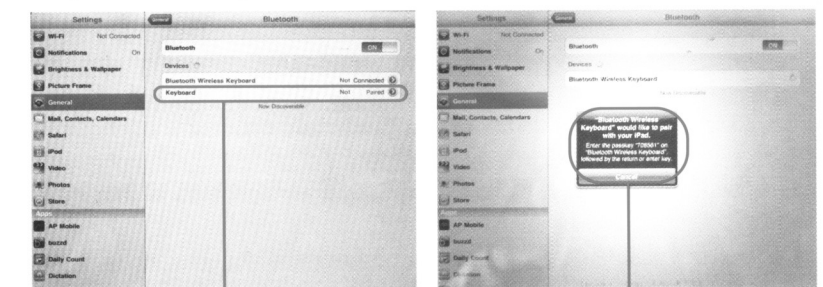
Settings

Wi-Fi Not Connected

Notifications On

Brightness & Wallpaper

Picture Frame

General

Mail, Contacts, Calendars

Safari

iPod

Video

Photos

Store

Apps

AP Mobile

buzzd

Daily Count

Dictation

General

Bluetooth

Bluetooth ON

Devices

Bluetooth Wireless Keyboard Not Connected

Keyboard Not Paired

Now Discoverable

Settings

Wi-Fi Not Connected

Notifications On

Brightness & Wallpaper

Picture Frame

General

Mail, Contacts, Calendars

Safari

iPod

Video

Photos

Store

Apps

AP Mobile

buzzd

Daily Count

Dictation

General

Bluetooth

Bluetooth ON

Devices

Bluetooth Wireless Keyboard

Now Discoverable

"Bluetooth Wireless Keyboard" would like to pair with your iPad.

Enter the passkey "706561" on "Bluetooth Wireless Keyboard", followed by the return or enter key.

Cancel